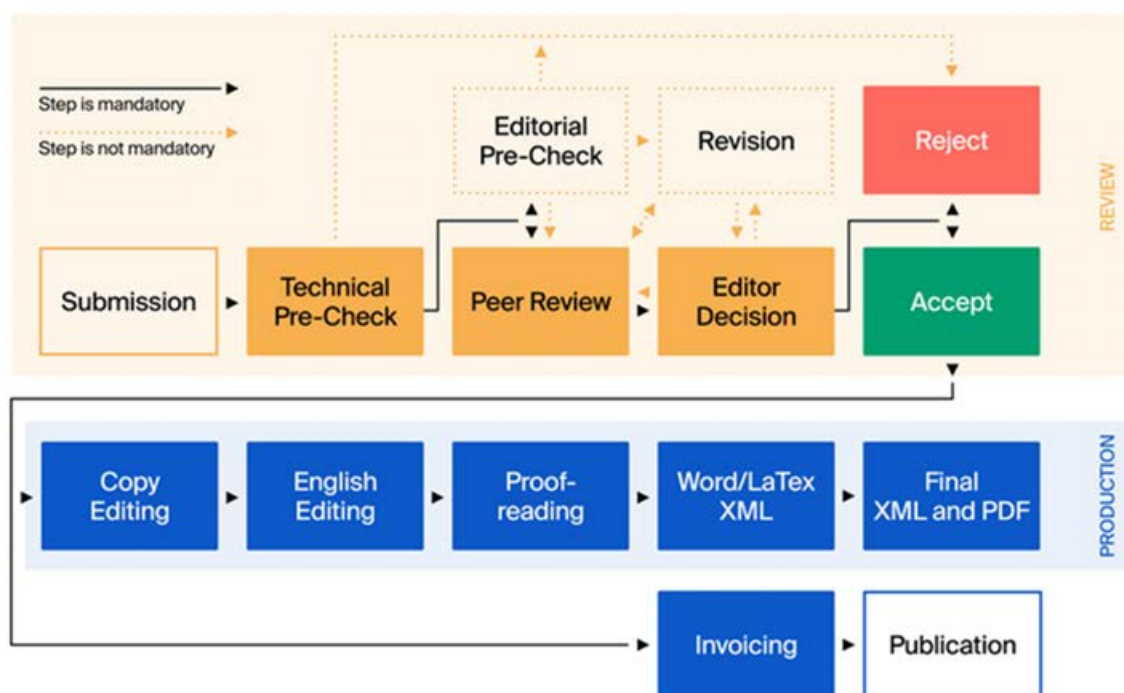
Step is mandatory

Step is not mandatory

Editorial Pre-Check

Revision

Reject

REVIEW

Submission

Technical Pre-Check

Peer Review

Editor Decision

Accept

Copy Editing

English Editing

Proofreading

Word/LaTex XML

Final XML and PDF

PRODUCTION

Invoicing

Publication